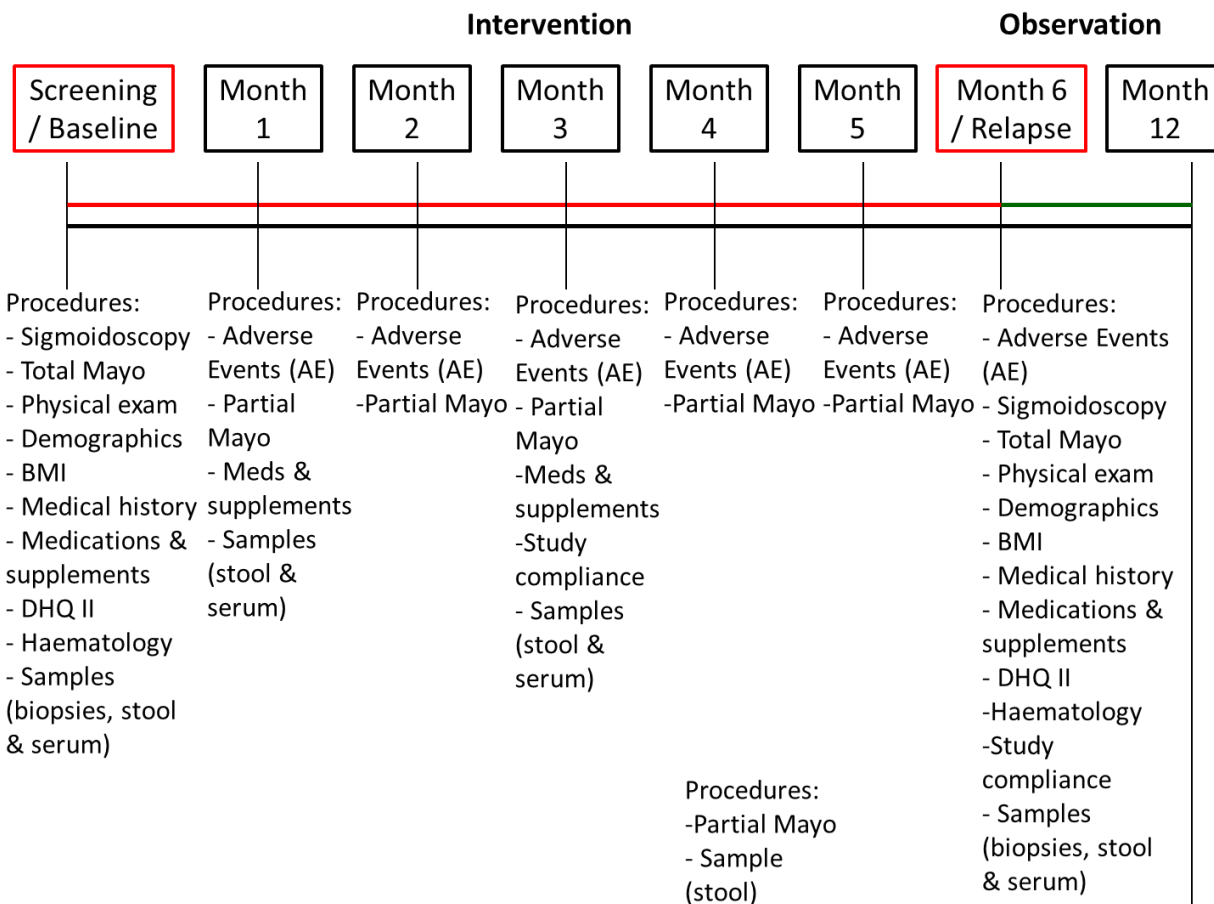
Intervention

Observation

Screening / Baseline

Month 1

Month 2

Month 3

Month 4

Month 5

Month 6 / Relapse

Month 12

Procedures:
- Sigmoidoscopy
- Total Mayo
- Physical exam
- Demographics
- BMI
- Medical history
- Medications & supplements
- DHQ II
- Haematology
- Samples (biopsies, stool & serum)

Procedures:
- Adverse Events (AE)
- Partial Mayo
- Meds & supplements
- Samples (stool & serum)

Procedures:
- Adverse Events (AE)
-Partial Mayo

Procedures:
- Adverse Events (AE)
- Partial Mayo
-Meds & supplements
-Study compliance
- Samples (stool & serum)

Procedures:
- Adverse Events (AE)
-Partial Mayo

Procedures:
- Adverse Events (AE)
-Partial Mayo

Procedures:
- Adverse Events (AE)
- Sigmoidoscopy
- Total Mayo
- Physical exam
- Demographics
- BMI
- Medical history
- Medications & supplements
- DHQ II
-Haematology
-Study compliance
- Samples (biopsies, stool & serum)

Procedures:
-Partial Mayo
- Sample (stool)